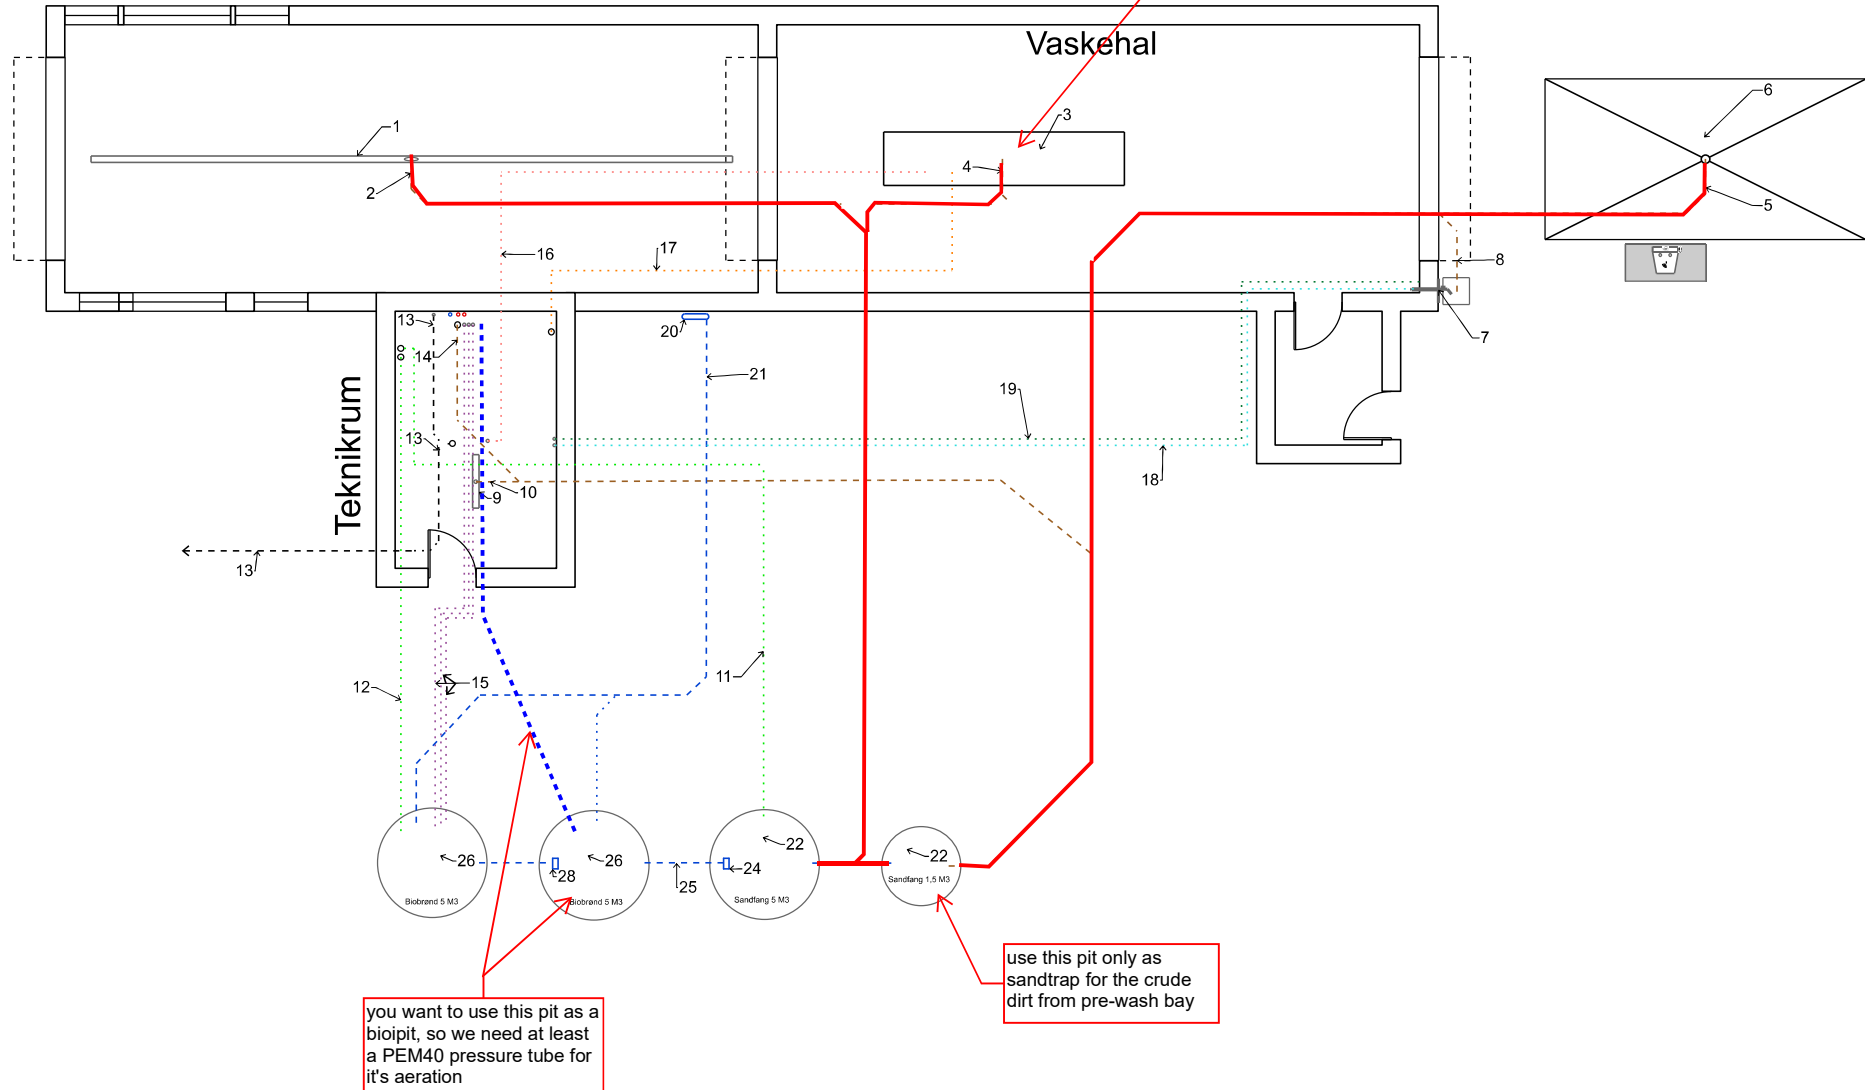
Vaskehal

1

2

3

4

5

6

7

8

16

17

Teknikrum

13

14

13

10

9

13

20

21

19

18

12

15

11

26

26

28

25

24

22

22

Biobrønd 5 M3

Biobrønd 5 M3

Sandfang 5 M3

Sandfang 1,5 M3

use this pit only as sandtrap for the crude dirt from pre-wash bay

you want to use this pit as a bioipit, so we need at least a PEM40 pressure tube for it's aeration